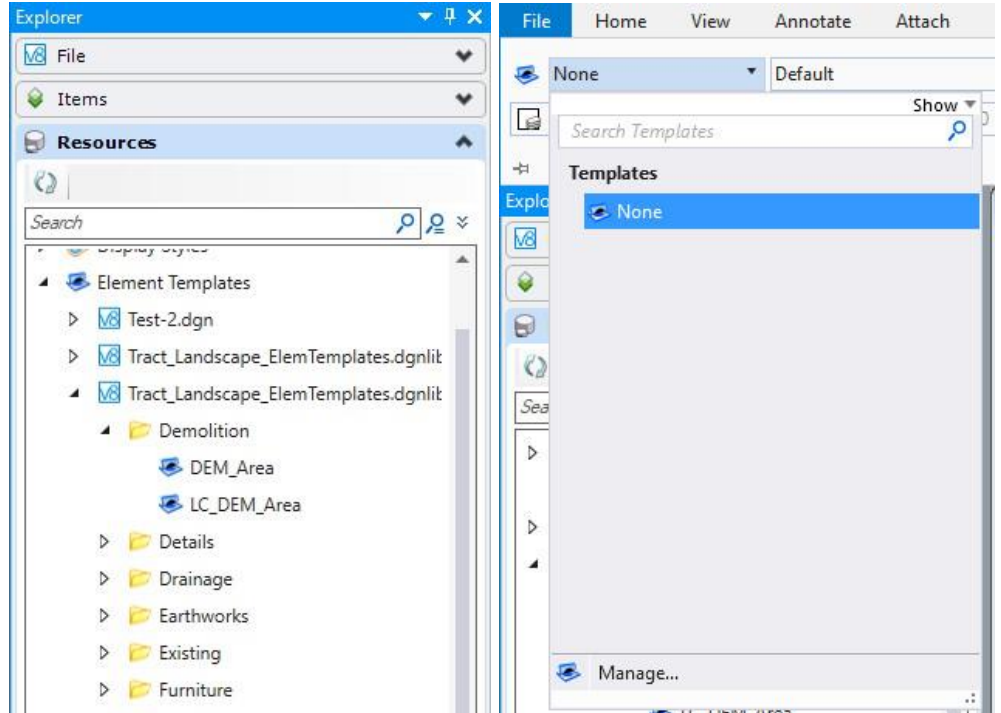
Explorer

File

Items

Resources

Search

Display Styles

Element Templates

Test-2.dgn

Tract_Landscape_ElemTemplates.dgnlib

Tract_Landscape_ElemTemplates.dgnlib

Demolition

DEM_Area

LC_DEM_Area

Details

Drainage

Earthworks

Existing

Furniture

File Home View Annotate Attach

None

Default

Show

Search Templates

Templates

None

Explo

Sea

Manage...